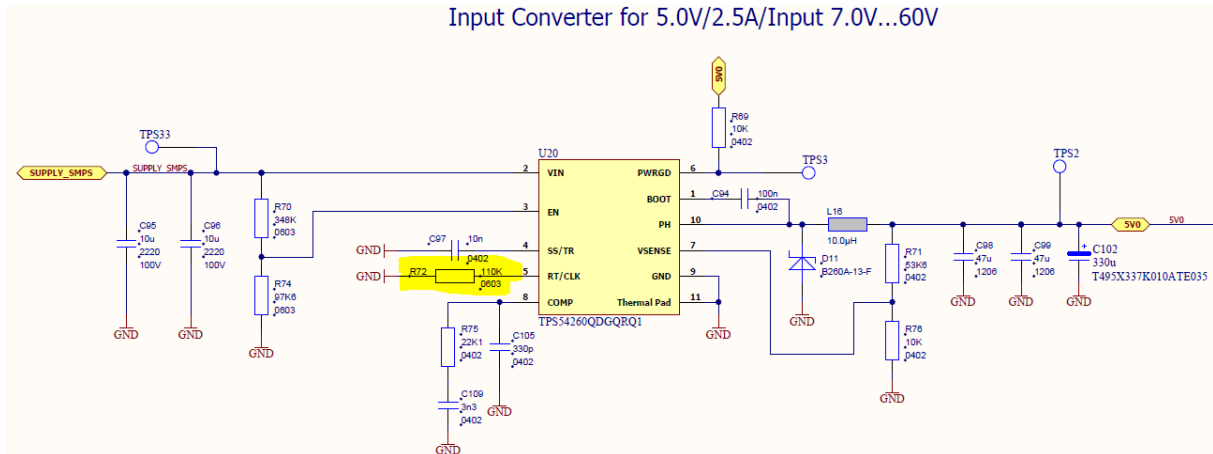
Input Converter for 5.0V/2.5A/Input 7.0V...60V

5V0
R69
10K
0402

TPS33
SUPPLY_SMPS
SUPPLY_SMPS

U20
2 VIN
3 EN
4 SS/TR
5 RT/CLK
8 COMP
PWRGD 6
BOOT 1
PH 10
VSENSE 7
GND 9
Thermal Pad 11
TPS54260QDGQRQ1

TPS3
TPS2

C95
10u
2220
100V

C96
10u
2220
100V

R70
348K
0603

R74
97K6
0603

C97
10n
0402

R72
110K
0603

R75
22K1
0402

C105
330p
0402

C109
3n3
0402

C94
100n
0402

L16
10.0µH

D11
B260A-13-F

R71
53K6
0402

R76
10K
0402

C98
47u
1206

C99
47u
1206

C102
330u
T495X337K010ATE035

5V0
5V0

GND
GND
GND
GND
GND
GND
GND
GND
GND
GND
GND
GND
GND
GND
GND